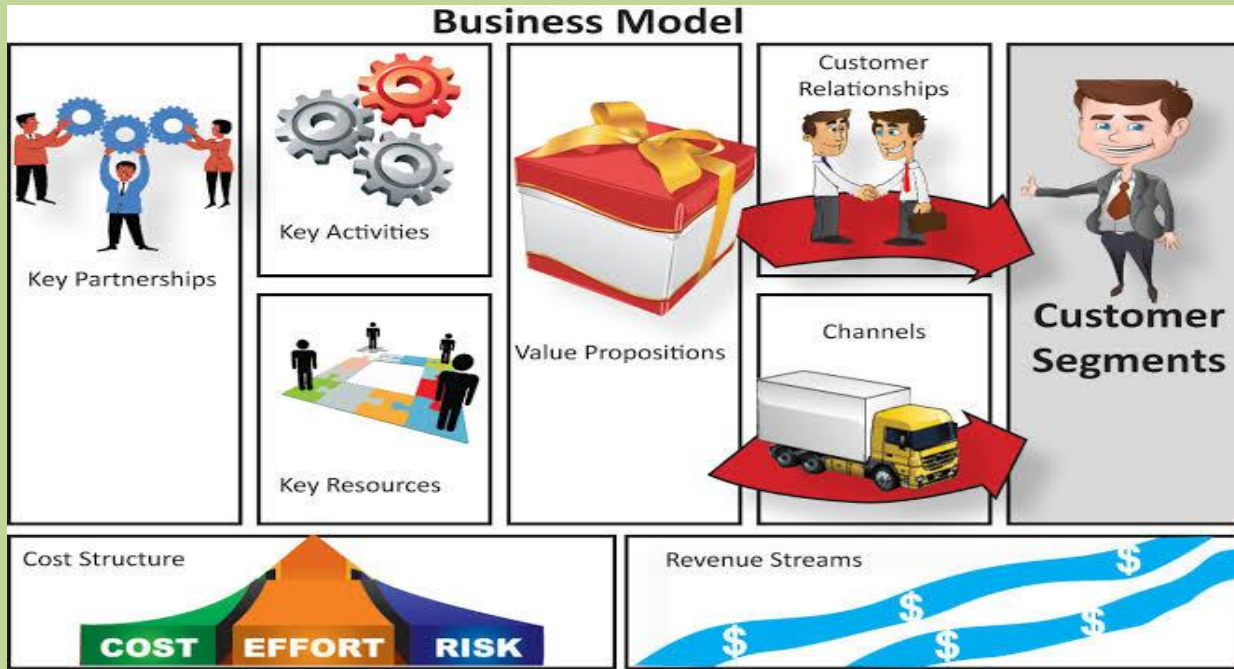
Business Model

Key Partnerships

Key Activities

Key Resources

Value Propositions

Customer Relationships

Channels

Customer Segments

Cost Structure

COST EFFORT RISK

Revenue Streams

$ $ $ $ $ $